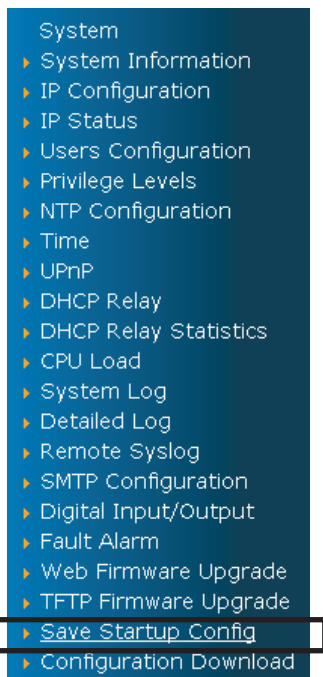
System
System Information
IP Configuration
IP Status
Users Configuration
Privilege Levels
NTP Configuration
Time
UPnP
DHCP Relay
DHCP Relay Statistics
CPU Load
System Log
Detailed Log
Remote Syslog
SMTP Configuration
Digital Input/Output
Fault Alarm
Web Firmware Upgrade
TFTP Firmware Upgrade
Save Startup Config
Configuration Download